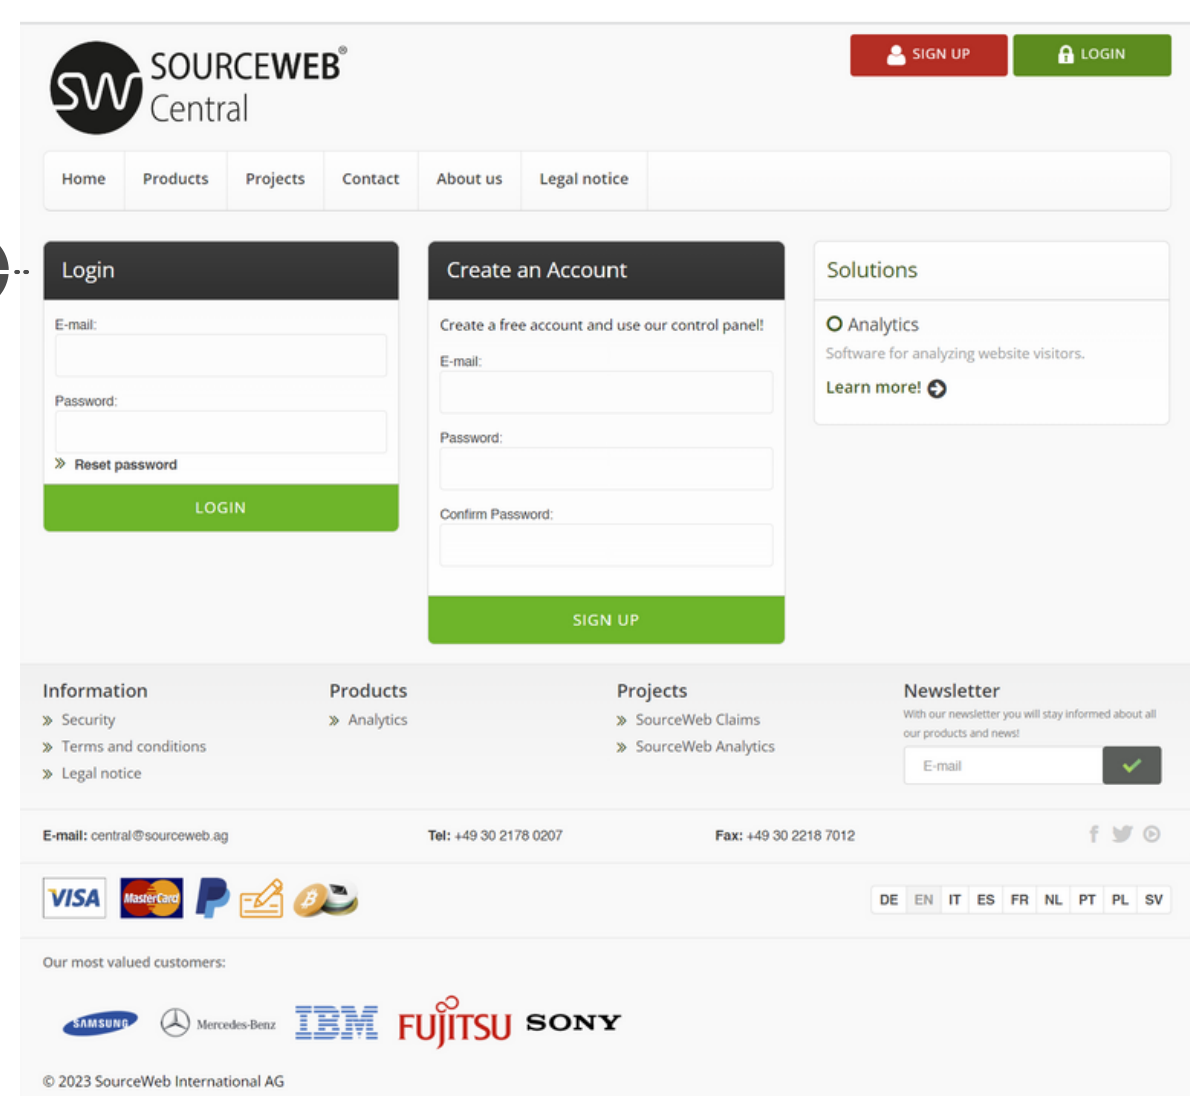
SW SOURCEWEB®
Central

SIGN UP LOGIN

Home Products Projects Contact About us Legal notice

Login

E-mail:

Password:

» Reset password

LOGIN

Create an Account

Create a free account and use our control panel!

E-mail:

Password:

Confirm Password:

SIGN UP

Solutions

Analytics

Software for analyzing website visitors.

Learn more!

Information

» Security
» Terms and conditions
» Legal notice

Products

» Analytics

Projects

» SourceWeb Claims
» SourceWeb Analytics

Newsletter

With our newsletter you will stay informed about all our products and news!

E-mail

E-mail: central@sourceweb.ag Tel: +49 30 2178 0207 Fax: +49 30 2218 7012

VISA MasterCard

DE EN IT ES FR NL PT PL SV

Our most valued customers:

SAMSUNG Mercedes-Benz IBM FUJITSU SONY

© 2023 SourceWeb International AG